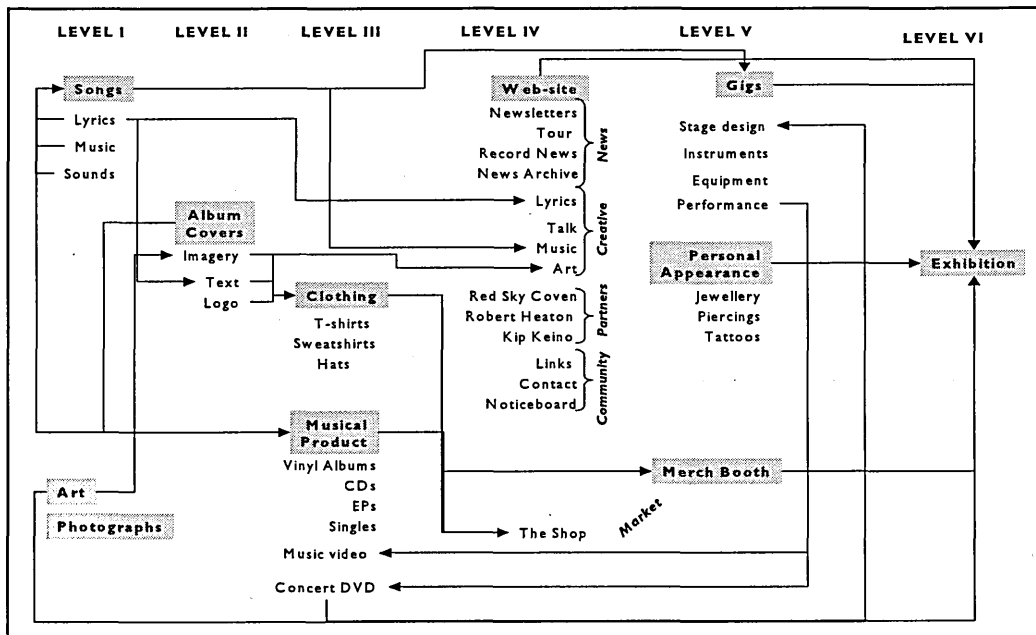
LEVEL I LEVEL II LEVEL III LEVEL IV LEVEL V LEVEL VI

Songs
Lyrics
Music
Sounds

Album Covers
Imagery
Text
Logo

Clothing
T-shirts
Sweatshirts
Hats

Web-site
Newsletters
Tour
Record News
News Archive
News

Lyrics
Talk
Music
Art
Creative

Red Sky Coven
Robert Heaton
Kip Keino
Partners

Links
Contact
Noticeboard
Community

Gigs
Stage design
Instruments
Equipment
Performance

Personal Appearance
Jewellery
Piercings
Tattoos

Exhibition

Musical Product
Vinyl Albums
CDs
EPs
Singles
Music video
Concert DVD

Merch Booth
The Shop
Market

Art
Photographs